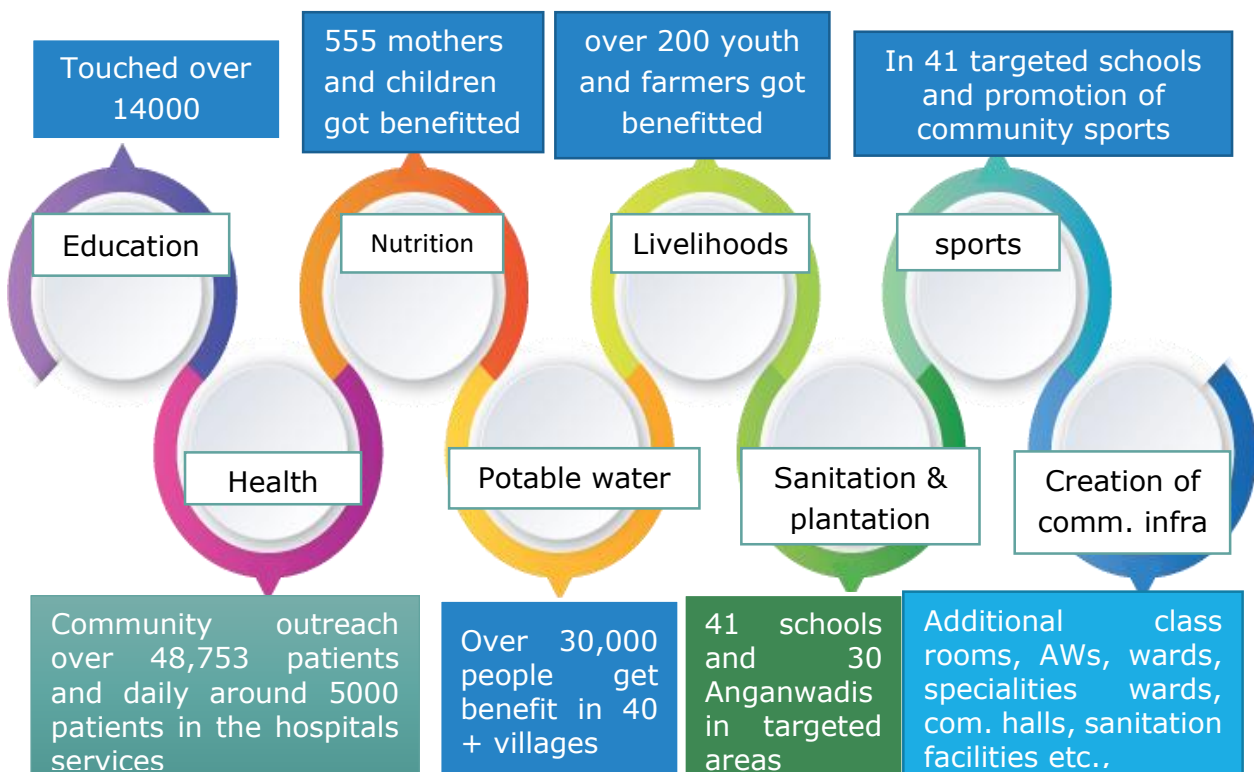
Touched over 14000

555 mothers and children got benefitted

over 200 youth and farmers got benefitted

In 41 targeted schools and promotion of community sports

Education

Nutrition

Livelihoods

sports

Health

Potable water

Sanitation & plantation

Creation of comm. infra

Community outreach over 48,753 patients and daily around 5000 patients in the hospitals services

Over 30,000 people get benefit in 40 + villages

41 schools and 30 Anganwadis in targeted areas

Additional class rooms, AWs, wards, specialities wards, com. halls, sanitation facilities etc.,